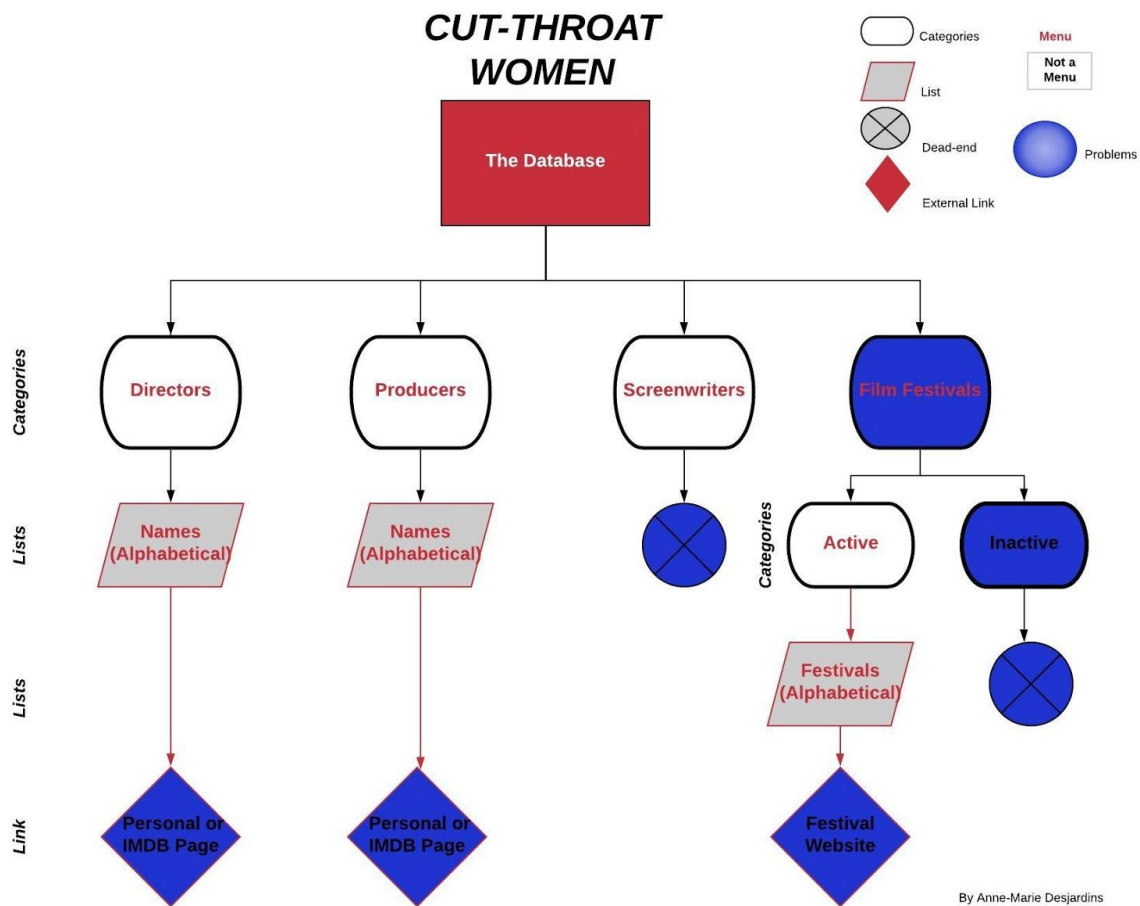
CUT-THROAT WOMEN

Categories
List
Dead-end
External Link

Menu
Not a Menu

Problems

The Database

Categories

Directors
Producers
Screenwriters
Film Festivals

Lists

Names (Alphabetical)
Names (Alphabetical)

Categories

Active
Inactive

Lists

Festivals (Alphabetical)

Link

Personal or IMDB Page
Personal or IMDB Page
Festival Website

By Anne-Marie Desjardins